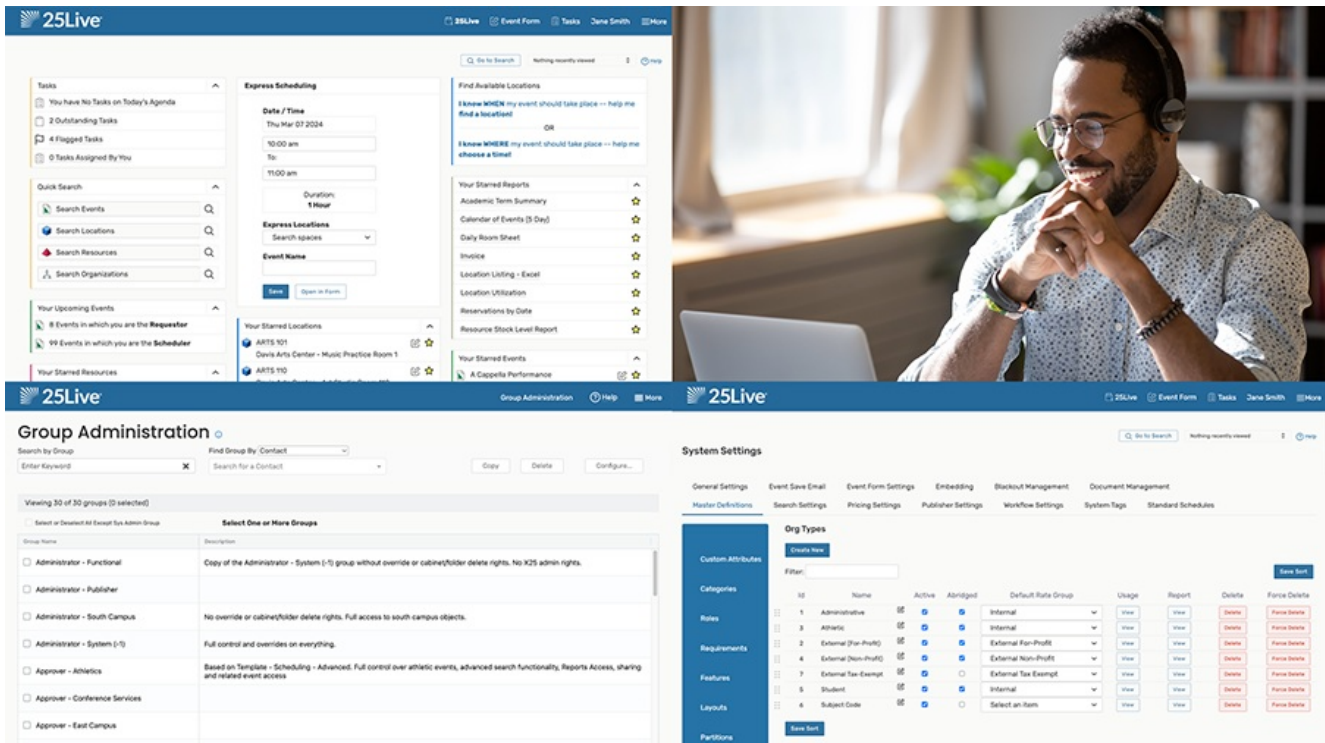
25Live

25Live Event Form Tasks Jane Smith More

Go to Search Nothing recently viewed Help

Tasks
You have No Tasks on Today's Agenda
2 Outstanding Tasks
4 Flagged Tasks
0 Tasks Assigned By You

Quick Search
Search Events
Search Locations
Search Resources
Search Organizations

Your Upcoming Events
8 Events in which you are the **Requestor**
99 Events in which you are the **Scheduler**

Your Starred Resources

Express Scheduling
Date / Time
Thu Mar 07 2024
10:00 am
To:
11:00 am
Duration:
1 Hour
Express Locations
Search spaces
Event Name
Save Open in Form

Your Starred Locations
ARTS 101
Davis Arts Center - Music Practice Room 1
ARTS 110

Find Available Locations
I know WHEN my event should take place -- help me find a location!
OR
I know WHERE my event should take place -- help me choose a time!

Your Starred Reports
Academic Term Summary
Calendar of Events (5 Day)
Daily Room Sheet
Invoice
Location Listing - Excel
Location Utilization
Reservations by Date
Resource Stock Level Report

Your Starred Events
A Cappella Performance

25Live

Group Administration Help More

Group Administration
Search by Group
Enter Keyword
Find Group By Contact
Search for a Contact
Copy Delete Configure...

Viewing 30 of 30 groups (0 selected)
Select or Deselect All Except Sys Admin Group Select One or More Groups

| Group Name | Description |
|---|---|
| Administrator - Functional | Copy of the Administrator - System (-1) group without override or cabinet/folder delete rights. No X25 admin rights. |
| Administrator - Publisher | |
| Administrator - South Campus | No override or cabinet/folder delete rights. Full access to south campus objects. |
| Administrator - System (-1) | Full control and overrides on everything. |
| Approver - Athletics | Based on Template - Scheduling - Advanced. Full control over athletic events, advanced search functionality, Reports Access, sharing and related event access |
| Approver - Conference Services | |
| Approver - East Campus | |

25Live

25Live Event Form Tasks Jane Smith More

System Settings
Go to Search Nothing recently viewed Help

General Settings Event Save Email Event Form Settings Embedding Blackout Management Document Management
Master Definitions Search Settings Pricing Settings Publisher Settings Workflow Settings System Tags Standard Schedules

Custom Attributes
Categories
Roles
Requirements
Features
Layouts
Partitions

Org Types
Create New
Filter:
Save Sort

| Id | Name | Active | Abridged | Default Rate Group | Usage | Report | Delete | Force Delete |
|---|---|---|---|---|---|---|---|---|
| 1 | Administrative | | | Internal | View | View | Delete | Force Delete |
| 3 | Athletic | | | Internal | View | View | Delete | Force Delete |
| 2 | External (For-Profit) | | | External For-Profit | View | View | Delete | Force Delete |
| 4 | External (Non-Profit) | | | External Non-Profit | View | View | Delete | Force Delete |
| 7 | External Tax-Exempt | | | External Tax Exempt | View | View | Delete | Force Delete |
| 5 | Student | | | Internal | View | View | Delete | Force Delete |
| 6 | Subject Code | | | Select an item | View | View | Delete | Force Delete |

Save Sort